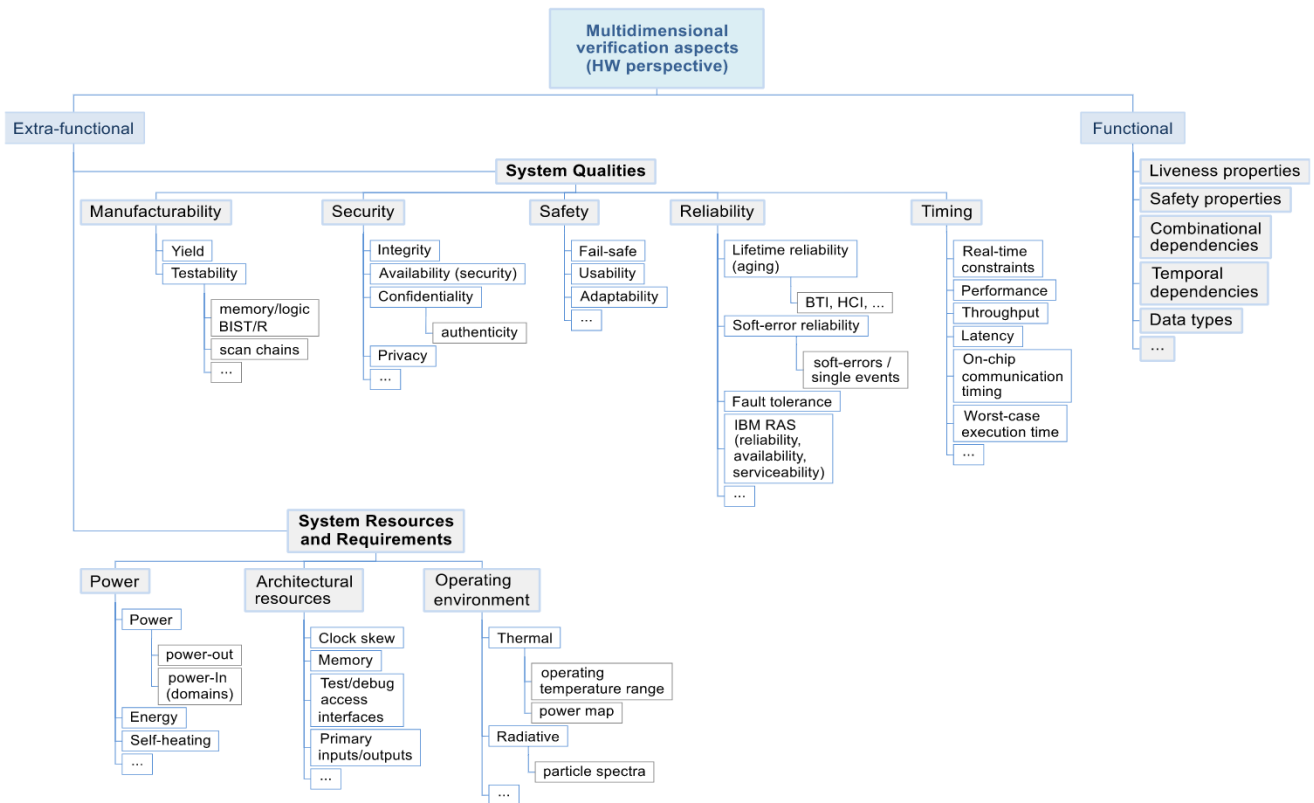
Multidimensional verification aspects (HW perspective)

Extra-functional

System Qualities

Manufacturability
Yield
Testability
memory/logic BIST/R
scan chains
...

Security
Integrity
Availability (security)
Confidentiality
authenticity
Privacy
...

Safety
Fail-safe
Usability
Adaptability
...

Reliability
Lifetime reliability (aging)
BTI, HCI, ...
Soft-error reliability
soft-errors / single events
Fault tolerance
IBM RAS (reliability, availability, serviceability)
...

Timing
Real-time constraints
Performance
Throughput
Latency
On-chip communication timing
Worst-case execution time
...

Functional
Liveness properties
Safety properties
Combinational dependencies
Temporal dependencies
Data types
...

System Resources and Requirements

Power
Power
power-out
power-In (domains)
Energy
Self-heating
...

Architectural resources
Clock skew
Memory
Test/debug access interfaces
Primary inputs/outputs
...

Operating environment
Thermal
operating temperature range
power map
Radiative
particle spectra
...